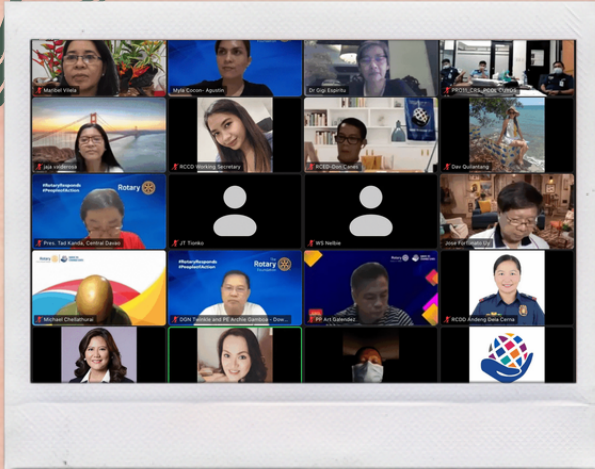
Maribel Vilela
Myla Cocon- Agustin
Dr Gigi Espiritu
PRO11_CRS_PCCR_CLRGS
Jaja valdehesa
RCCD Working Secretary
RCED Don Canet
Dav Quilantang
#RotaryResponds #PeopleofAction
Rotary
Pres. Tad Kanda, Central Davao
JT Tionko
WS Nelbie
Jose Fortunato Uy
Rotary
Michael Chellathurai
#RotaryResponds #PeopleofAction
Rotary Foundation
DGN Twinkle and PE Archie Gamboa - Dav...
PP Art Galendez
RCDD Andeng Dela Cerna